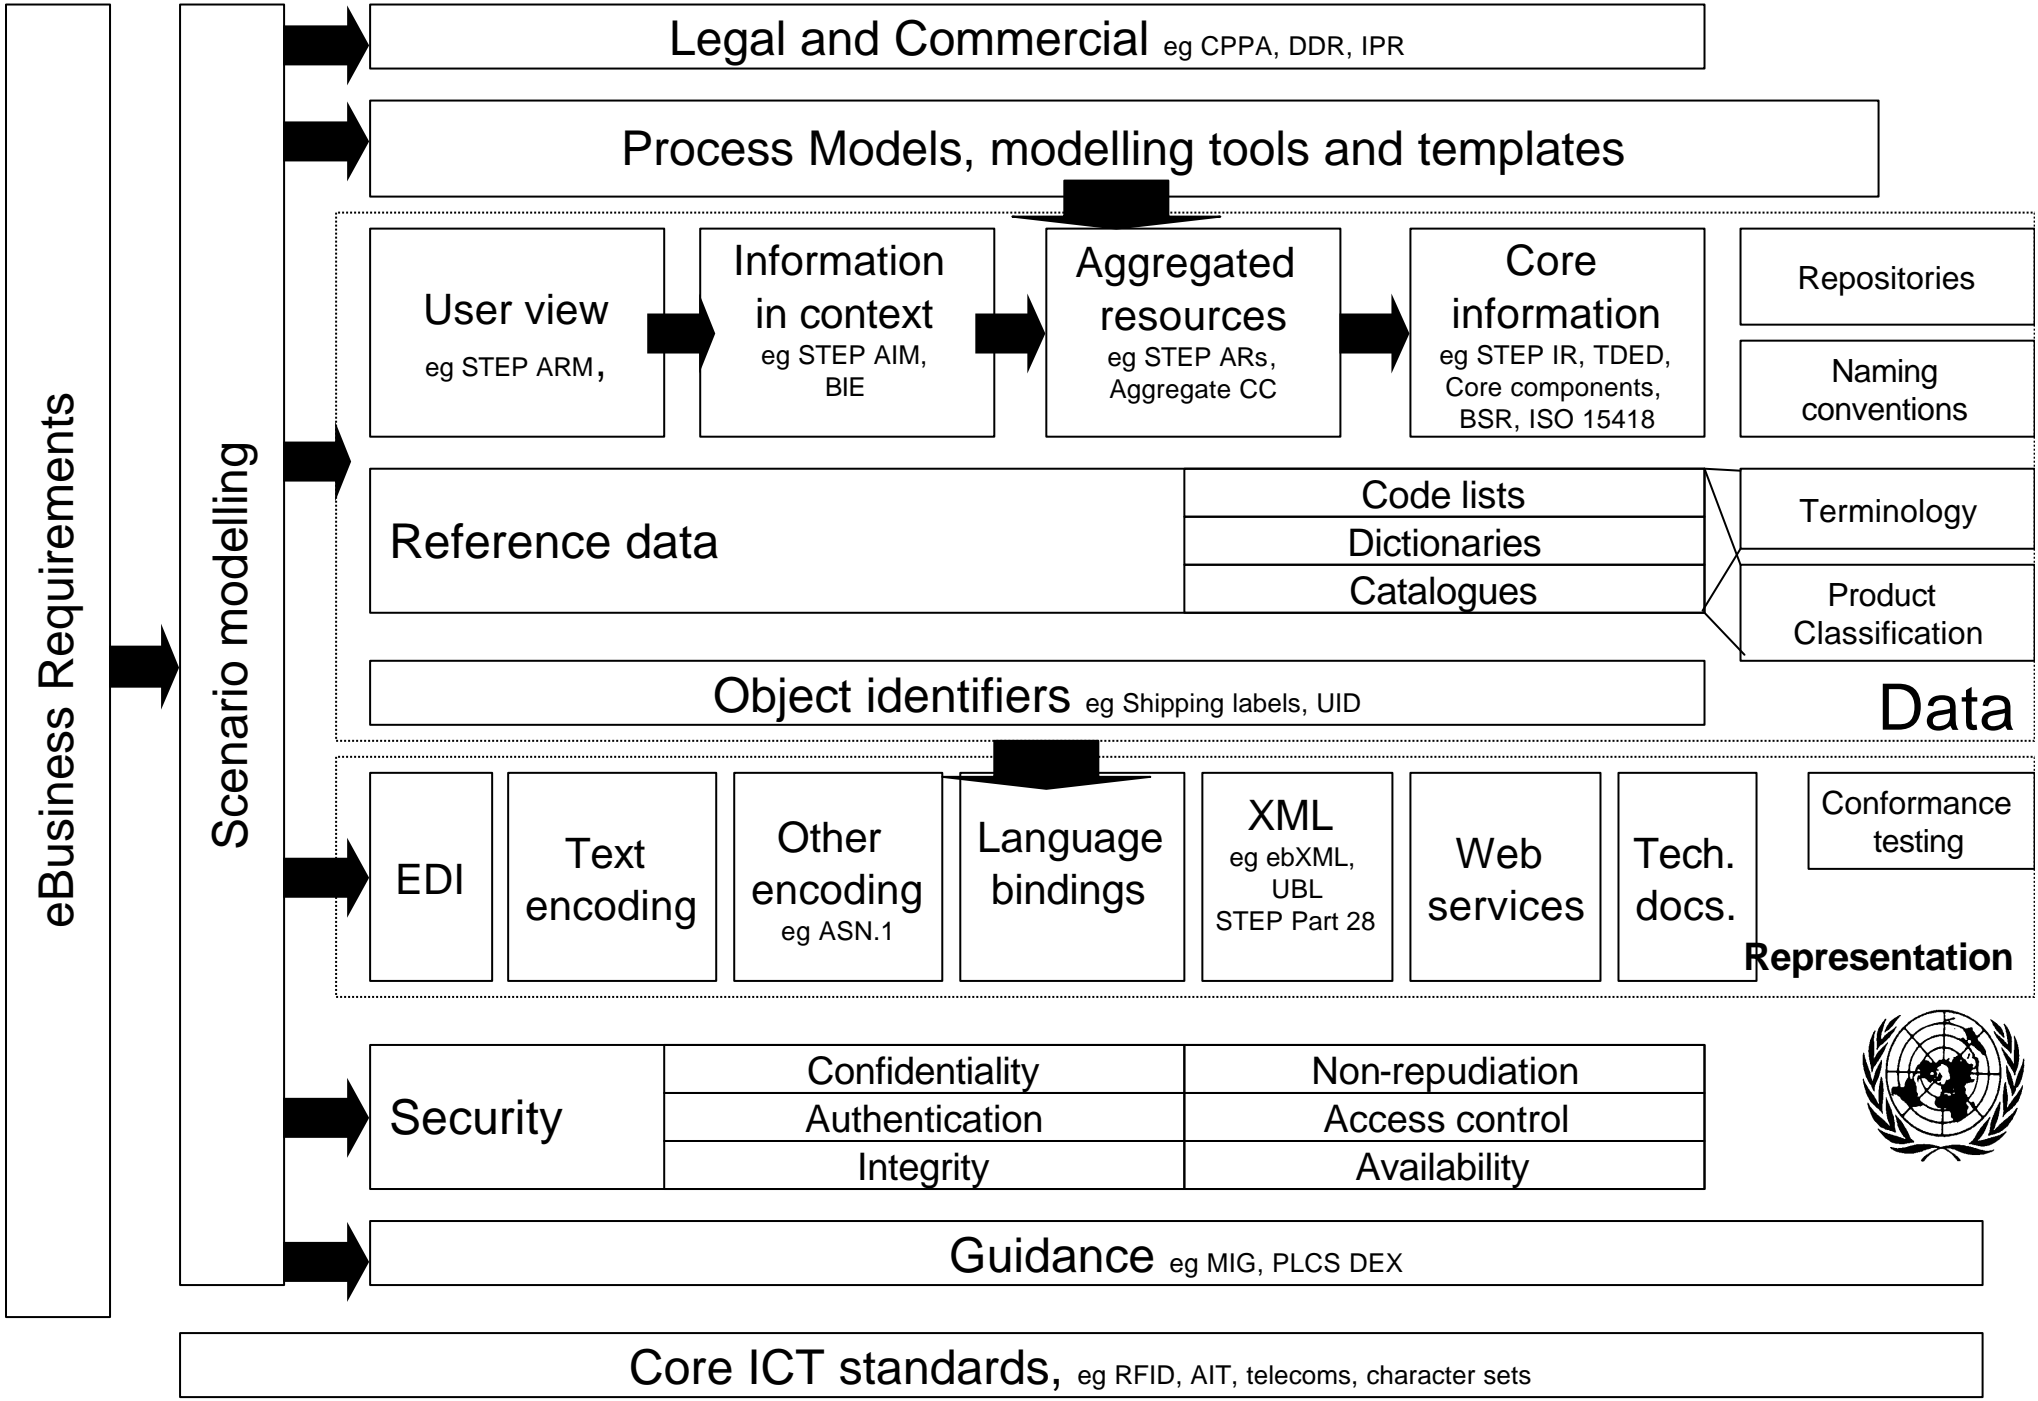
eBusiness Requirements

Scenario modelling

Legal and Commercial eg CPPA, DDR, IPR

Process Models, modelling tools and templates

User view eg STEP ARM,

Information in context eg STEP AIM, BIE

Aggregated resources eg STEP ARs, Aggregate CC

Core information eg STEP IR, TDED, Core components, BSR, ISO 15418

Repositories

Naming conventions

Reference data

| Code lists |
|---|
| Dictionaries |
| Catalogues |

Terminology

Product Classification

Object identifiers eg Shipping labels, UID

Data

EDI

Text encoding

Other encoding eg ASN.1

Language bindings

XML eg ebXML, UBL STEP Part 28

Web services

Tech. docs.

Conformance testing

Representation

Security

| Confidentiality | Non-repudiation |
|---|---|
| Authentication | Access control |
| Integrity | Availability |

Guidance eg MIG, PLCS DEX

Core ICT standards, eg RFID, AIT, telecoms, character sets